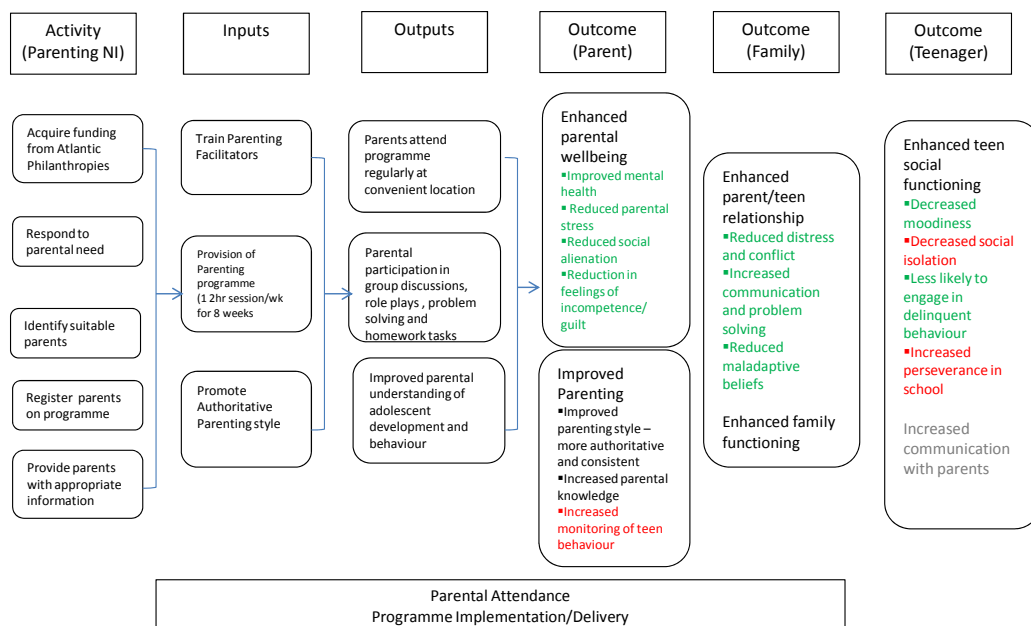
Activity
(Parenting NI)

Inputs

Outputs

Outcome
(Parent)

Outcome
(Family)

Outcome
(Teenager)

Acquire funding from Atlantic Philanthropies

Respond to parental need

Identify suitable parents

Register parents on programme

Provide parents with appropriate information

Train Parenting Facilitators

Provision of Parenting programme (1 2hr session/wk for 8 weeks

Promote Authoritative Parenting style

Parents attend programme regularly at convenient location

Parental participation in group discussions, role plays , problem solving and homework tasks

Improved parental understanding of adolescent development and behaviour

Enhanced parental wellbeing
▪Improved mental health
▪ Reduced parental stress
▪Reduced social alienation
▪Reduction in feelings of incompetence/ guilt

Improved Parenting
▪Improved parenting style – more authoritative and consistent
▪Increased parental knowledge
▪Increased monitoring of teen behaviour

Enhanced parent/teen relationship
▪Reduced distress and conflict
▪Increased communication and problem solving
▪Reduced maladaptive beliefs

Enhanced family functioning

Enhanced teen social functioning
▪Decreased moodiness
▪Decreased social isolation
▪Less likely to engage in delinquent behaviour
▪Increased perseverance in school

Increased communication with parents

Parental Attendance
Programme Implementation/Delivery